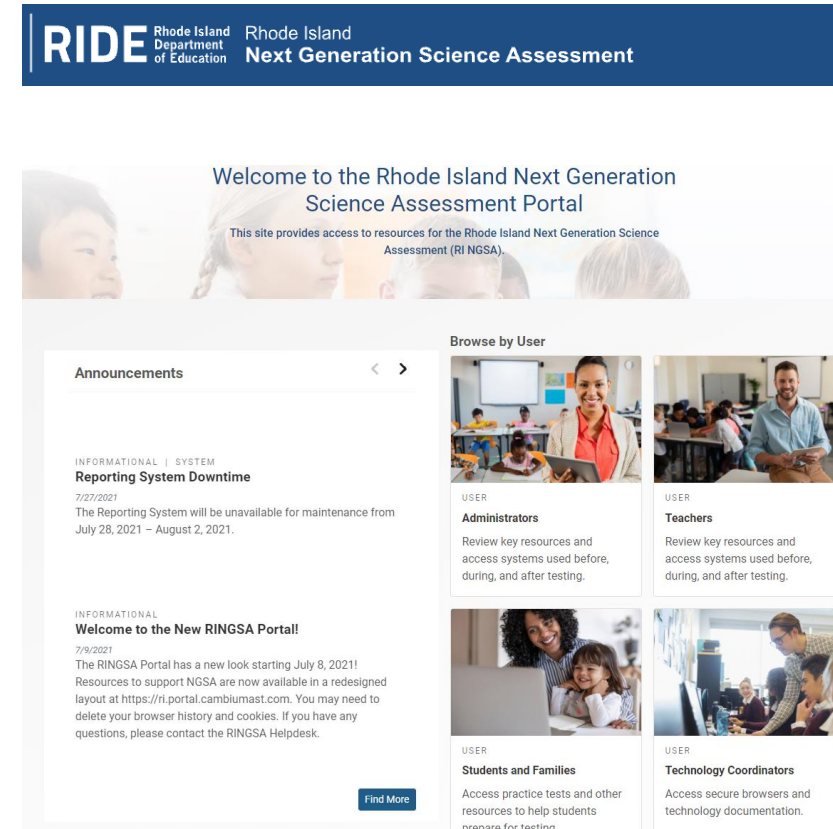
RIDE Rhode Island Department of Education Rhode Island Next Generation Science Assessment

Welcome to the Rhode Island Next Generation Science Assessment Portal

This site provides access to resources for the Rhode Island Next Generation Science Assessment (RI NGSA).

Announcements

INFORMATIONAL | SYSTEM
Reporting System Downtime
7/27/2021
The Reporting System will be unavailable for maintenance from July 28, 2021 – August 2, 2021.

INFORMATIONAL
Welcome to the New RINGSA Portal!
7/9/2021
The RINGSA Portal has a new look starting July 8, 2021! Resources to support NGSA are now available in a redesigned layout at https://ri.portal.cambiumast.com. You may need to delete your browser history and cookies. If you have any questions, please contact the RINGSA Helpdesk.

Find More

Browse by User

USER
Administrators
Review key resources and access systems used before, during, and after testing.

USER
Teachers
Review key resources and access systems used before, during, and after testing.

USER
Students and Families
Access practice tests and other resources to help students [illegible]

USER
Technology Coordinators
Access secure browsers and technology documentation.